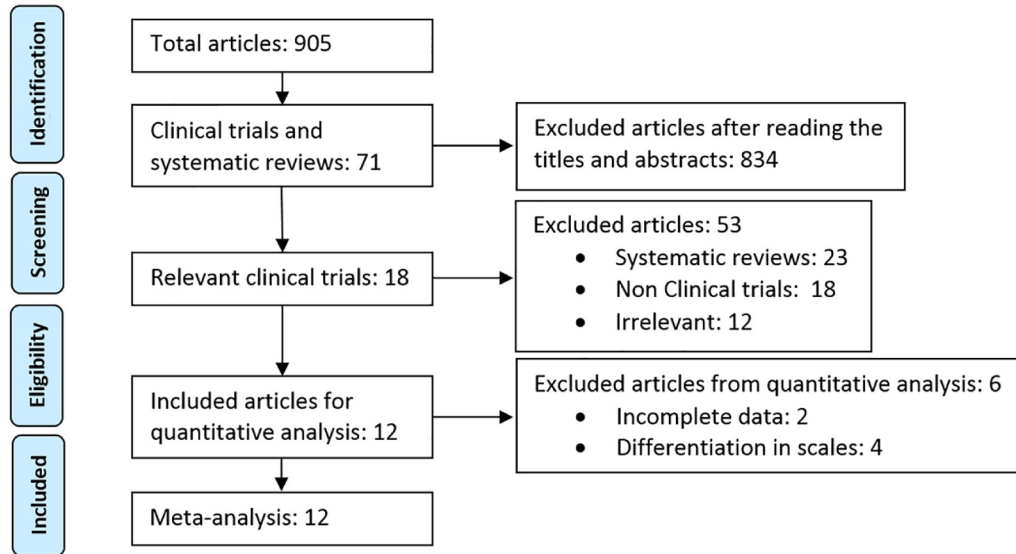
Identification

Screening

Eligibility

Included

Total articles: 905

Clinical trials and systematic reviews: 71

Excluded articles after reading the titles and abstracts: 834

Relevant clinical trials: 18

Excluded articles: 53
- Systematic reviews: 23
- Non Clinical trials: 18
- Irrelevant: 12

Included articles for quantitative analysis: 12

Excluded articles from quantitative analysis: 6
- Incomplete data: 2
- Differentiation in scales: 4

Meta-analysis: 12